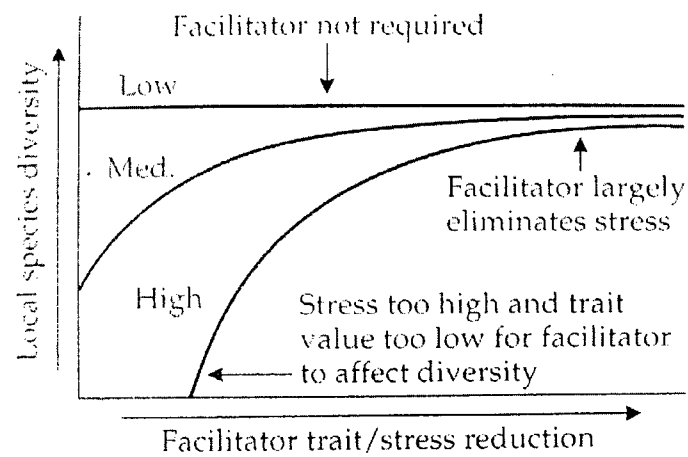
Facilitator not required

Low

Med.

High

Local species diversity

Facilitator largely eliminates stress

Stress too high and trait value too low for facilitator to affect diversity

Facilitator trait/stress reduction